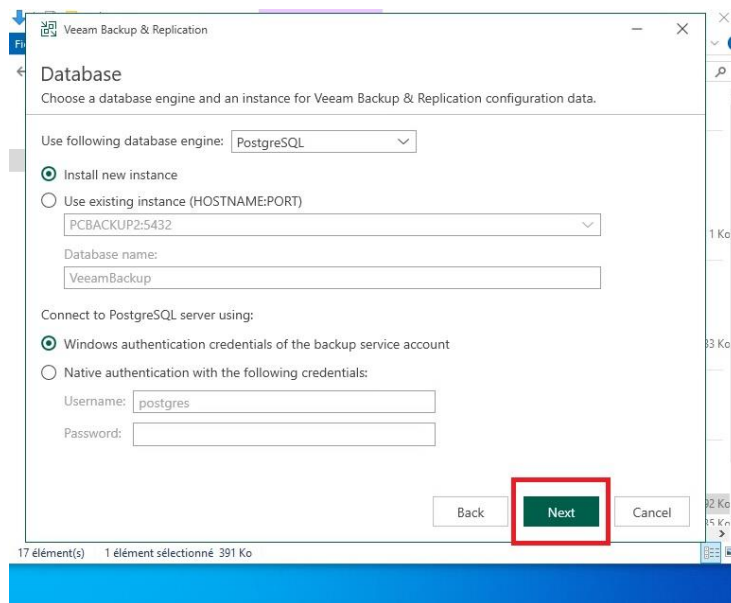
Veeam Backup & Replication

Database
Choose a database engine and an instance for Veeam Backup & Replication configuration data.

Use following database engine: PostgreSQL

Install new instance
Use existing instance (HOSTNAME:PORT)
PCBACKUP2:5432
Database name:
VeeamBackup

Connect to PostgreSQL server using:
Windows authentication credentials of the backup service account
Native authentication with the following credentials:
Username: postgres
Password:

Back
Next
Cancel

17 élément(s) 1 élément sélectionné 391 Ko

1 Ko
33 Ko
32 Ko
35 Ko